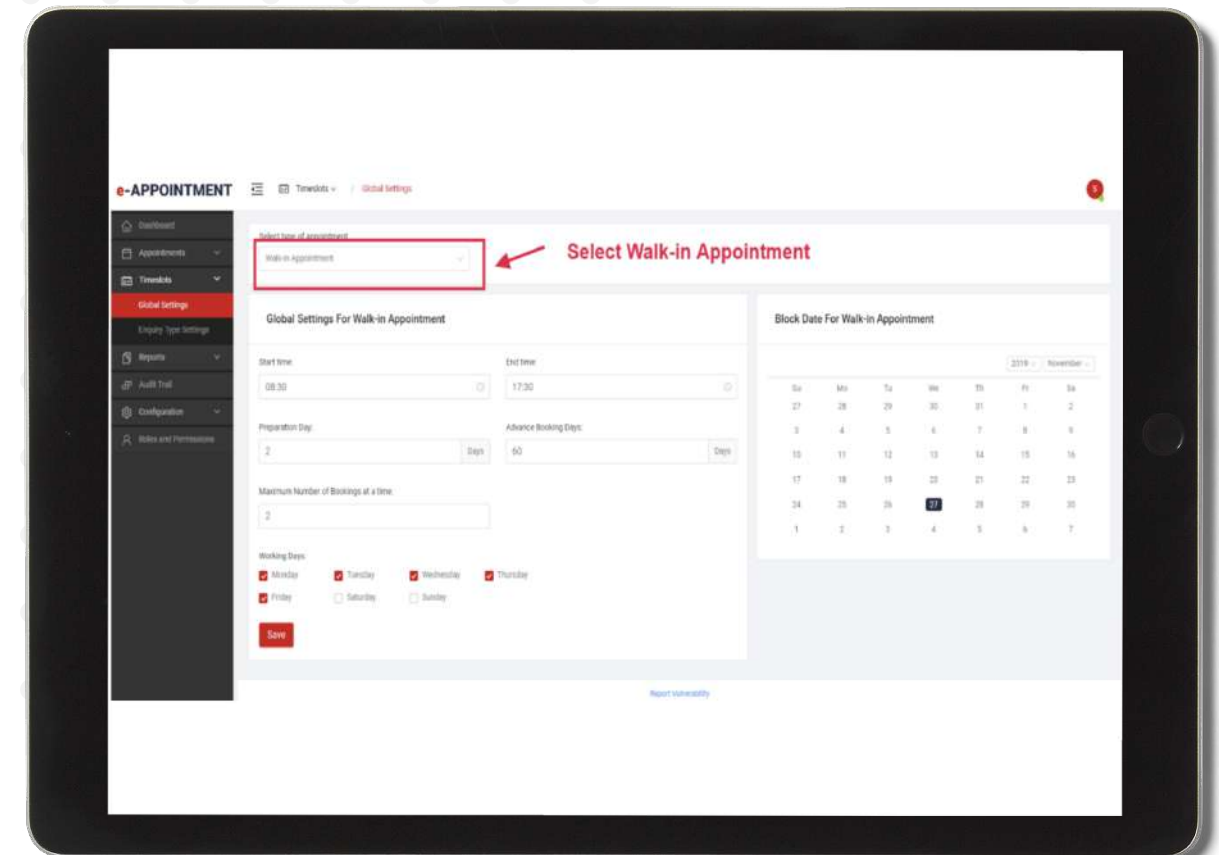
e-APPOINTMENT

Timeslots / Global Settings

S

Dashboard
Appointments
Timeslots
Global Settings
Enquiry Type Settings
Reports
Audit Trail
Configuration
Roles and Permissions

Select type of appointment
Walk-in Appointment

Select Walk-in Appointment

Global Settings For Walk-in Appointment

Start time:
08:30

End time:
17:30

Preparation Day:
2
Days

Advance Booking Days:
60
Days

Maximum Number of Bookings at a time:
2

Working Days:
Monday
Tuesday
Wednesday
Thursday
Friday
Saturday
Sunday

Save

Block Date For Walk-in Appointment

2019 November

| Su | Mo | Tu | We | Th | Fr | Sa |
|---|---|---|---|---|---|---|
| 27 | 28 | 29 | 30 | 31 | 1 | 2 |
| 3 | 4 | 5 | 6 | 7 | 8 | 9 |
| 10 | 11 | 12 | 13 | 14 | 15 | 16 |
| 17 | 18 | 19 | 20 | 21 | 22 | 23 |
| 24 | 25 | 26 | 27 | 28 | 29 | 30 |
| 1 | 2 | 3 | 4 | 5 | 6 | 7 |

Report Vulnerability